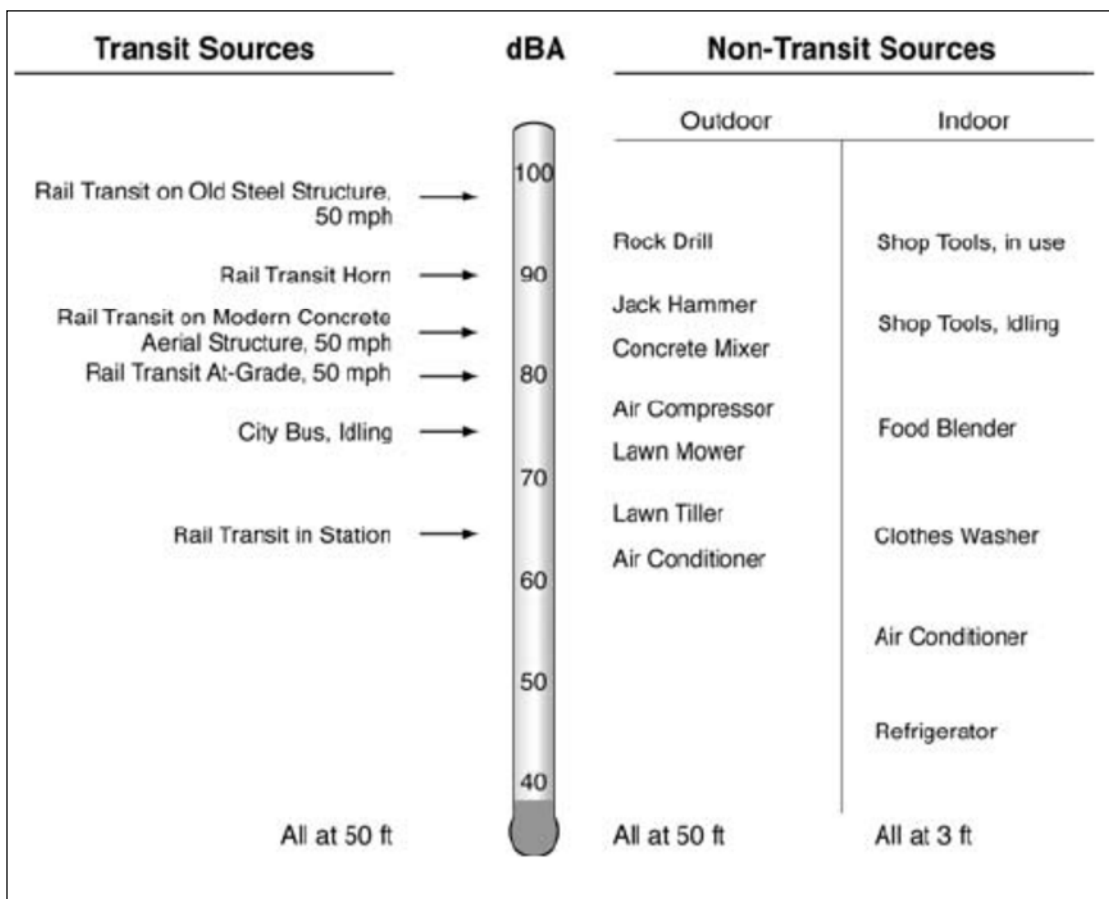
Transit Sources

dBA

Non-Transit Sources

Outdoor

Indoor

100

Rail Transit on Old Steel Structure, 50 mph

Rock Drill

Shop Tools, in use

Rail Transit Horn

90

Jack Hammer

Rail Transit on Modern Concrete Aerial Structure, 50 mph

Shop Tools, Idling

Concrete Mixer

Rail Transit At-Grade, 50 mph

80

Air Compressor

City Bus, Idling

Food Blender

Lawn Mower

70

Lawn Tiller

Rail Transit in Station

Clothes Washer

Air Conditioner

60

Air Conditioner

50

Refrigerator

40

All at 50 ft

All at 50 ft

All at 3 ft